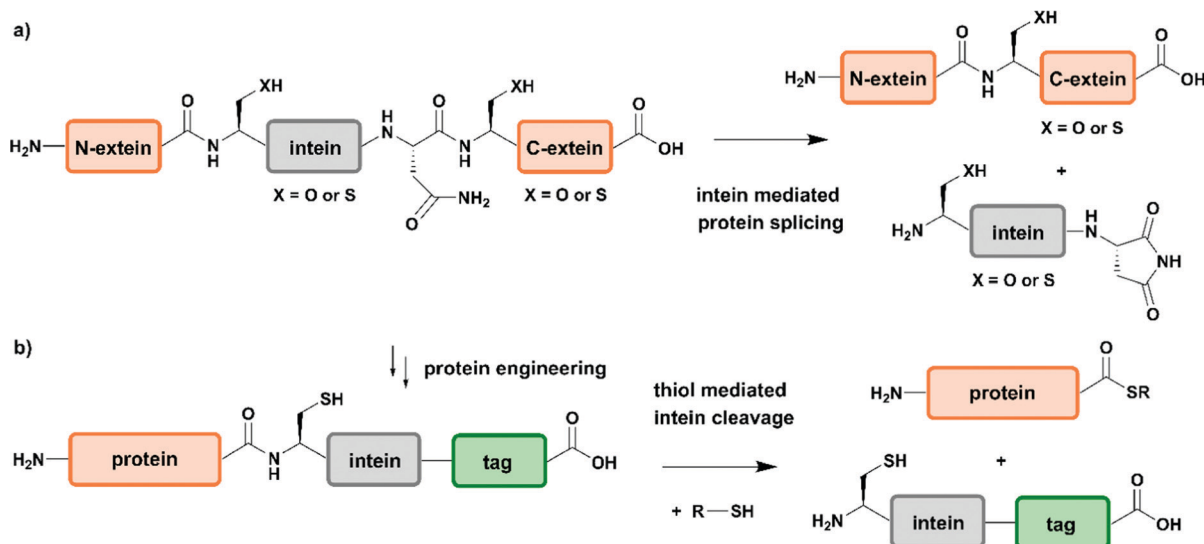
a)

XH
O
$H_2N$ N-extein N H intein N H O XH O
N H C-extein OH
X = O or S O $NH_2$ X = O or S

intein mediated protein splicing

O XH O
$H_2N$ N-extein N H C-extein OH
X = O or S

XH +
$H_2N$ intein H N O NH O
X = O or S

b)

protein engineering

SH O
O
$H_2N$ protein N H intein tag OH

thiol mediated intein cleavage

+ R — SH

O
$H_2N$ protein SR

SH +
O
$H_2N$ intein tag OH